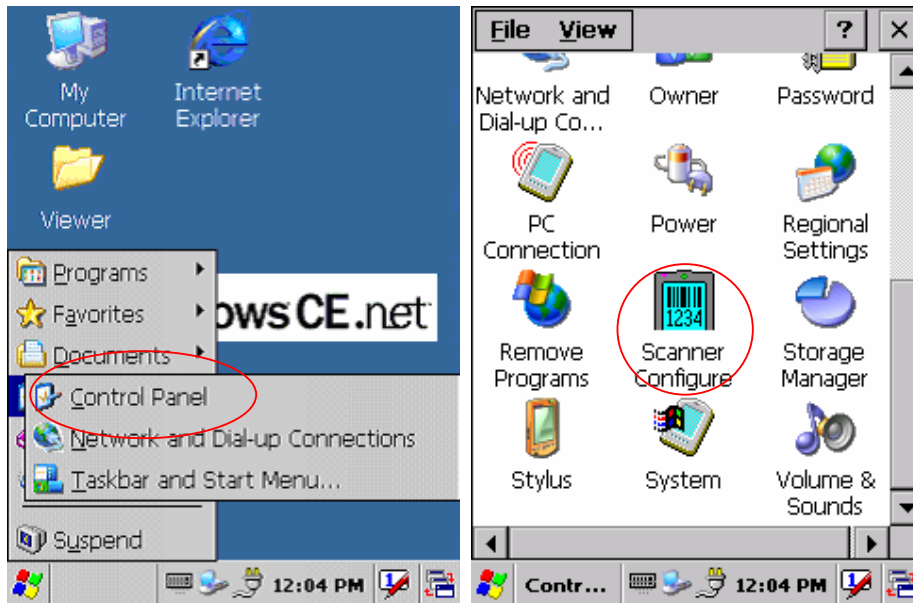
My Computer

Internet Explorer

Viewer

ows CE.net

Programs

Favorites

Documents

Control Panel

Network and Dial-up Connections

Taskbar and Start Menu...

Suspend

12:04 PM

File View

?

Network and Dial-up Co...

Owner

Password

PC Connection

Power

Regional Settings

1234

Remove Programs

Scanner Configure

Storage Manager

Stylus

System

Volume & Sounds

Contr...

12:04 PM